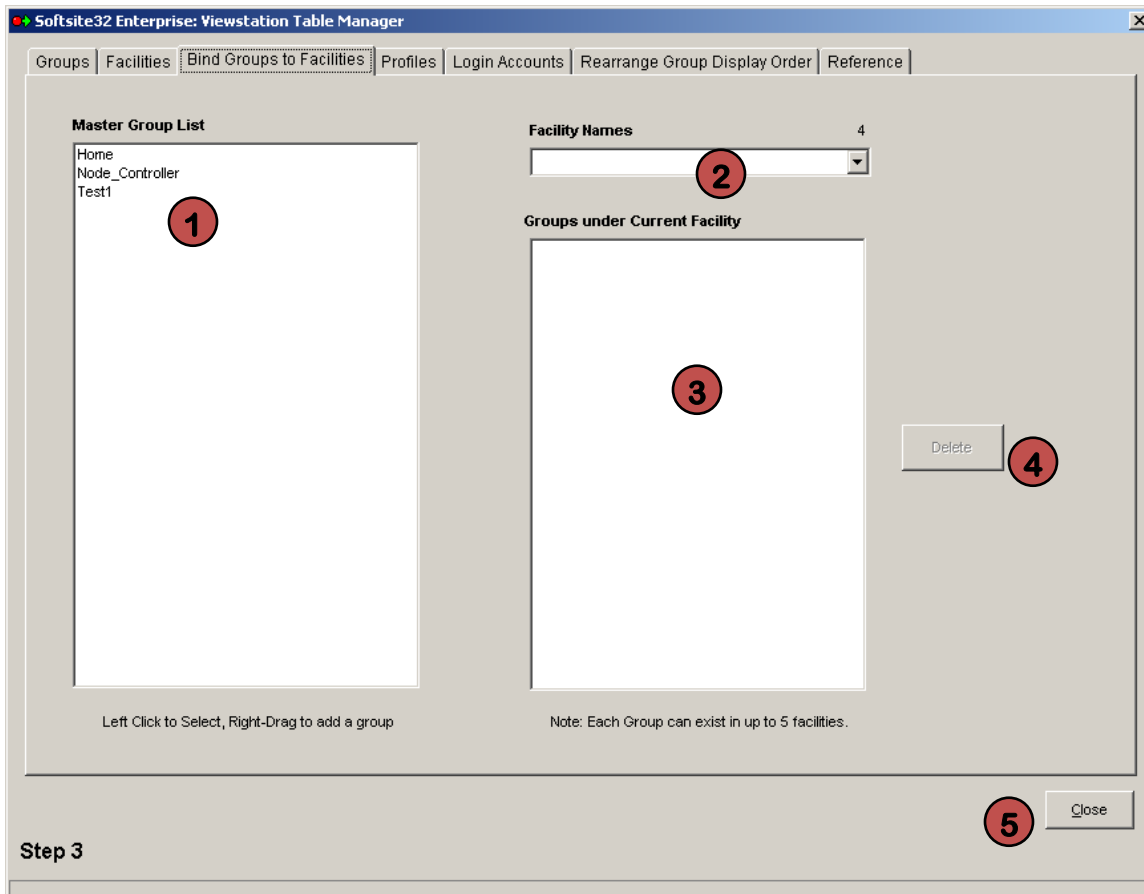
Softsite32 Enterprise: Viewstation Table Manager

Groups | Facilities | Bind Groups to Facilities | Profiles | Login Accounts | Rearrange Group Display Order | Reference

Master Group List

Home
Node_Controller
Test1

1

Facility Names 4

2

Groups under Current Facility

3

Delete

4

Left Click to Select, Right-Drag to add a group

Note: Each Group can exist in up to 5 facilities.

5

Close

Step 3